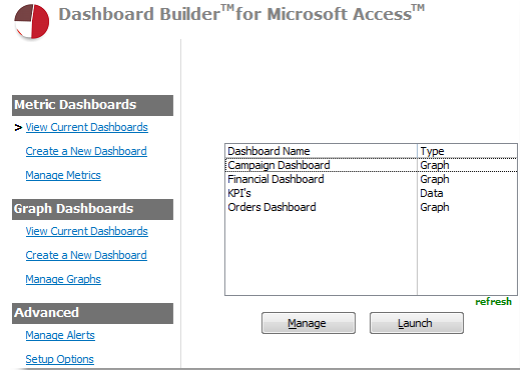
Dashboard Builder$^{TM}$ for Microsoft Access$^{TM}$

Metric Dashboards

> View Current Dashboards

Create a New Dashboard

Manage Metrics

Graph Dashboards

View Current Dashboards

Create a New Dashboard

Manage Graphs

Advanced

Manage Alerts

Setup Options

| Dashboard Name | Type |
|---|---|
| Campaign Dashboard | Graph |
| Financial Dashboard | Graph |
| KPI's | Data |
| Orders Dashboard | Graph |

refresh

Manage

Launch